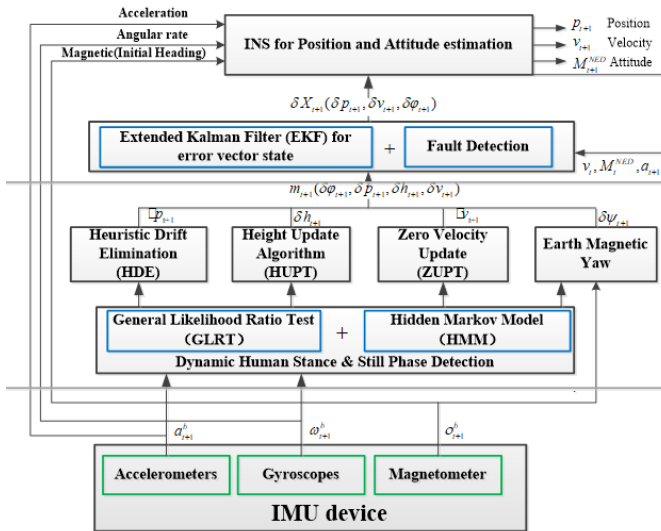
Acceleration
Angular rate
Magnetic(Initial Heading)

INS for Position and Attitude estimation

$p_{t+1}$ Position
$v_{t+1}$ Velocity
$M_{t+1}^{NED}$ Attitude

$\delta X_{t+1}(\delta p_{t+1}, \delta v_{t+1}, \delta \varphi_{t+1})$

Extended Kalman Filter (EKF) for error vector state
+
Fault Detection

$v_t, M_t^{NED}, a_{t+1}$

$m_{t+1}(\delta\varphi_{t+1}, \delta p_{t+1}, \delta h_{t+1}, \delta v_{t+1})$

$\square p_{t+1}$
$\delta h_{t+1}$
$\square v_{t+1}$
$\delta \psi_{t+1}$

Heuristic Drift Elimination (HDE)

Height Update Algorithm (HUPT)

Zero Velocity Update (ZUPT)

Earth Magnetic Yaw

General Likelihood Ratio Test (GLRT)
+
Hidden Markov Model (HMM)

Dynamic Human Stance & Still Phase Detection

$a_{t+1}^b$
$\omega_{t+1}^b$
$\sigma_{t+1}^b$

Accelerometers
Gyroscopes
Magnetometer

IMU device